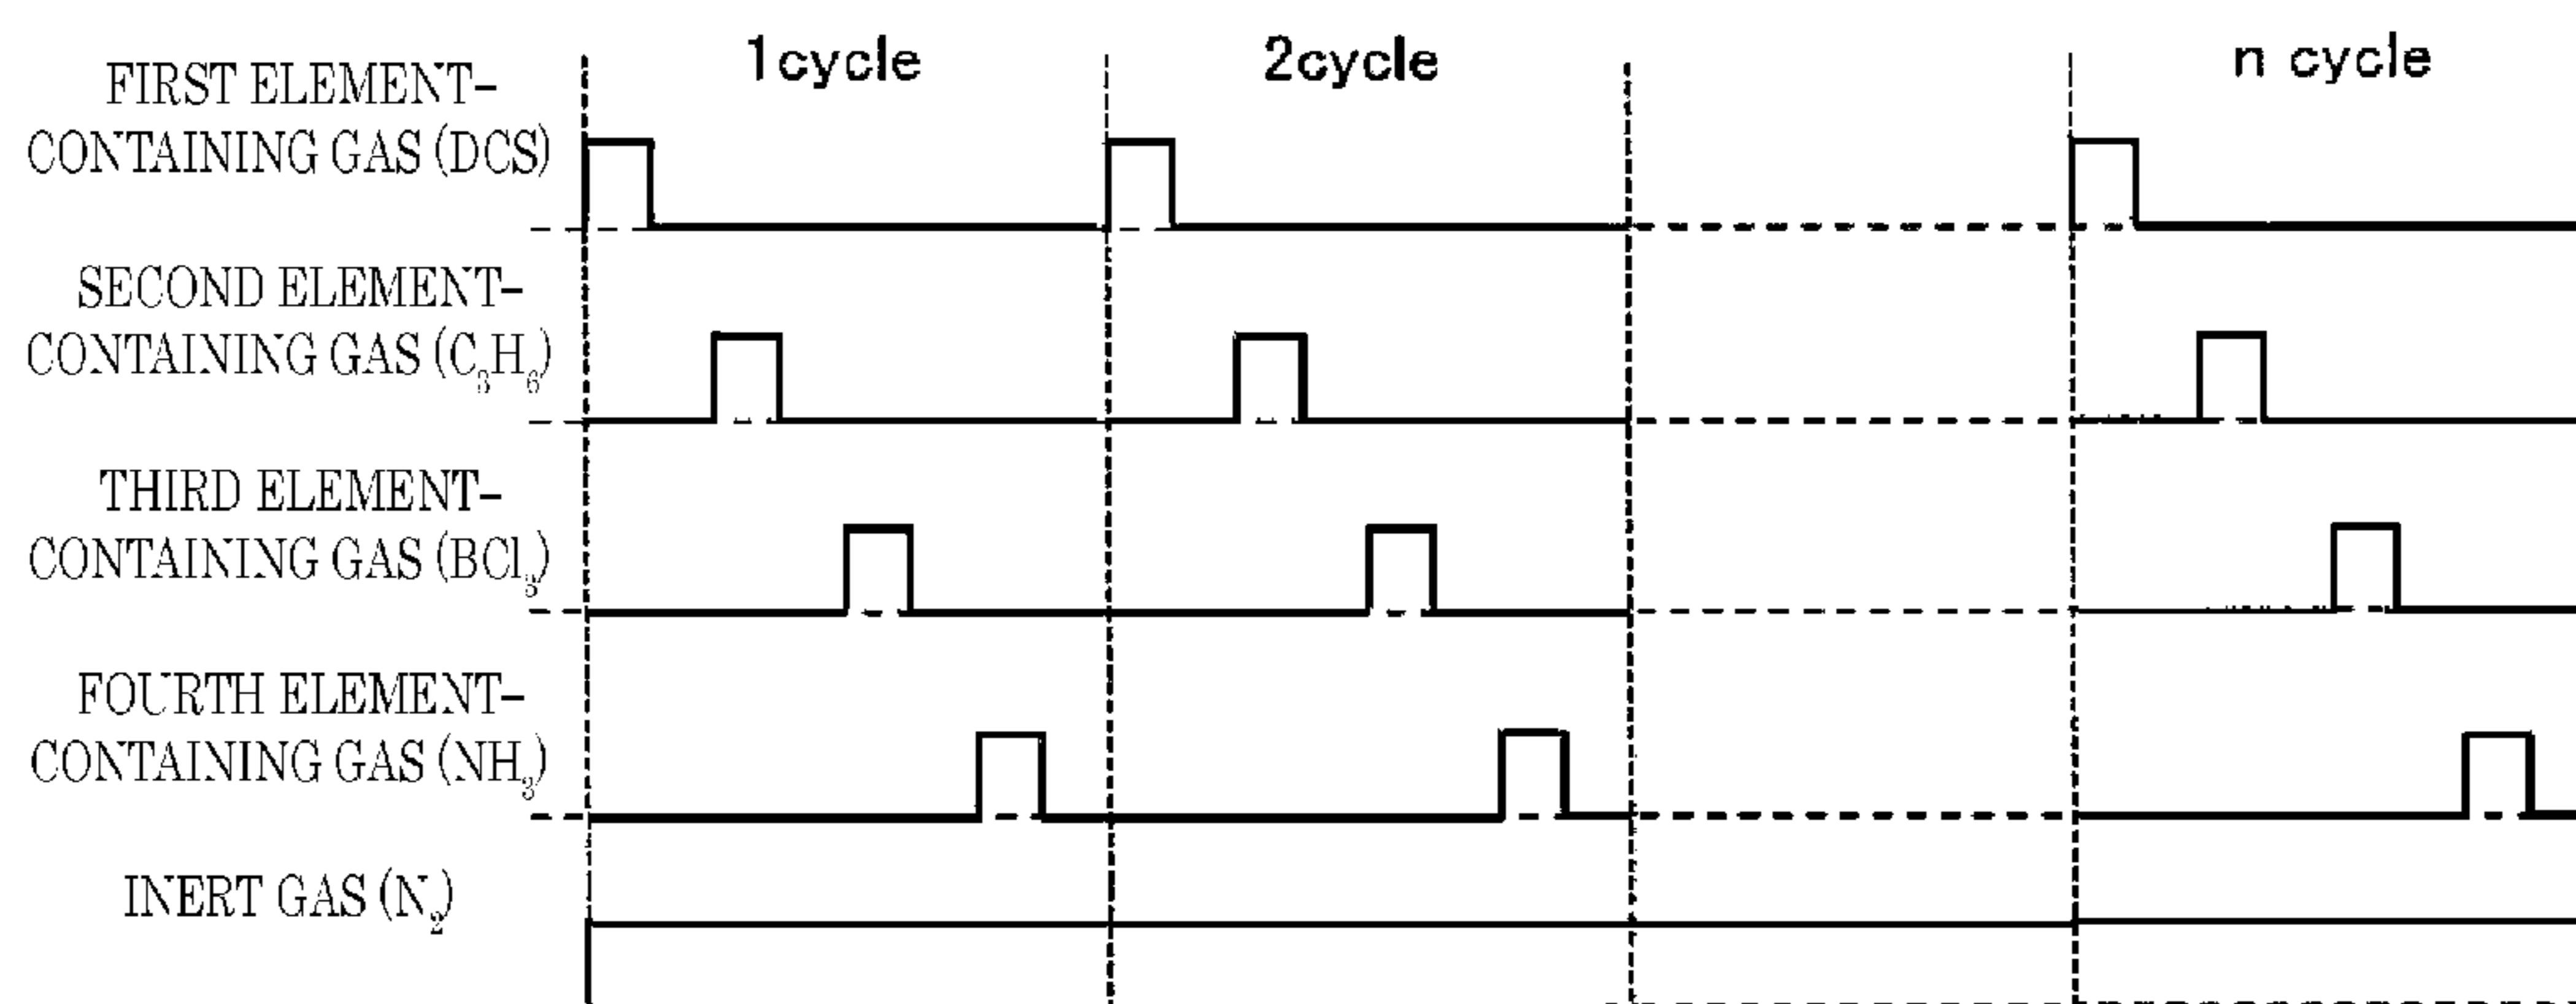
1cycle

2cycle

n cycle

FIRST ELEMENT-CONTAINING GAS (DCS)

SECOND ELEMENT-CONTAINING GAS ($C_3H_6$)

THIRD ELEMENT-CONTAINING GAS ($BCl_3$)

FOURTH ELEMENT-CONTAINING GAS ($NH_3$)

INERT GAS ($N_2$)